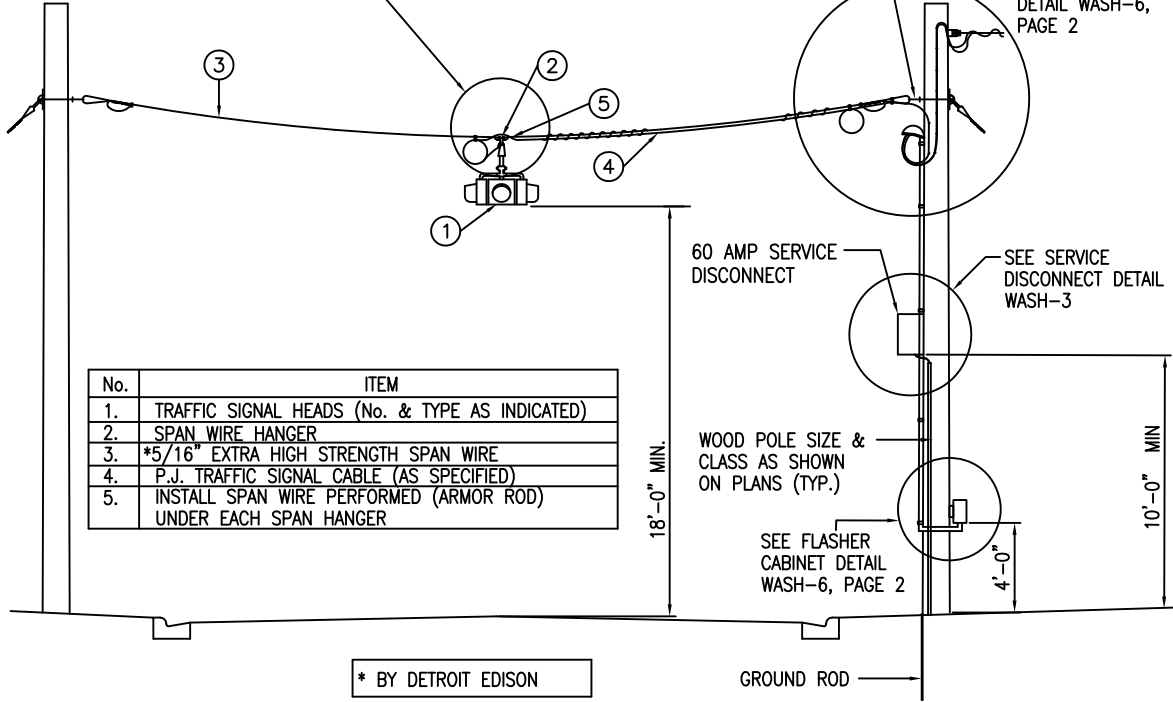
DETAIL WASH-6, PAGE 2

3

2

5

4

1

60 AMP SERVICE DISCONNECT

SEE SERVICE DISCONNECT DETAIL WASH-3

| No. | ITEM |
|---|---|
| 1. | TRAFFIC SIGNAL HEADS (No. & TYPE AS INDICATED) |
| 2. | SPAN WIRE HANGER |
| 3. | *5/16" EXTRA HIGH STRENGTH SPAN WIRE |
| 4. | P.J. TRAFFIC SIGNAL CABLE (AS SPECIFIED) |
| 5. | INSTALL SPAN WIRE PERFORMED (ARMOR ROD) UNDER EACH SPAN HANGER |

18'-0" MIN.

WOOD POLE SIZE & CLASS AS SHOWN ON PLANS (TYP.)

10'-0" MIN

SEE FLASHER CABINET DETAIL WASH-6, PAGE 2

4'-0"

* BY DETROIT EDISON

GROUND ROD